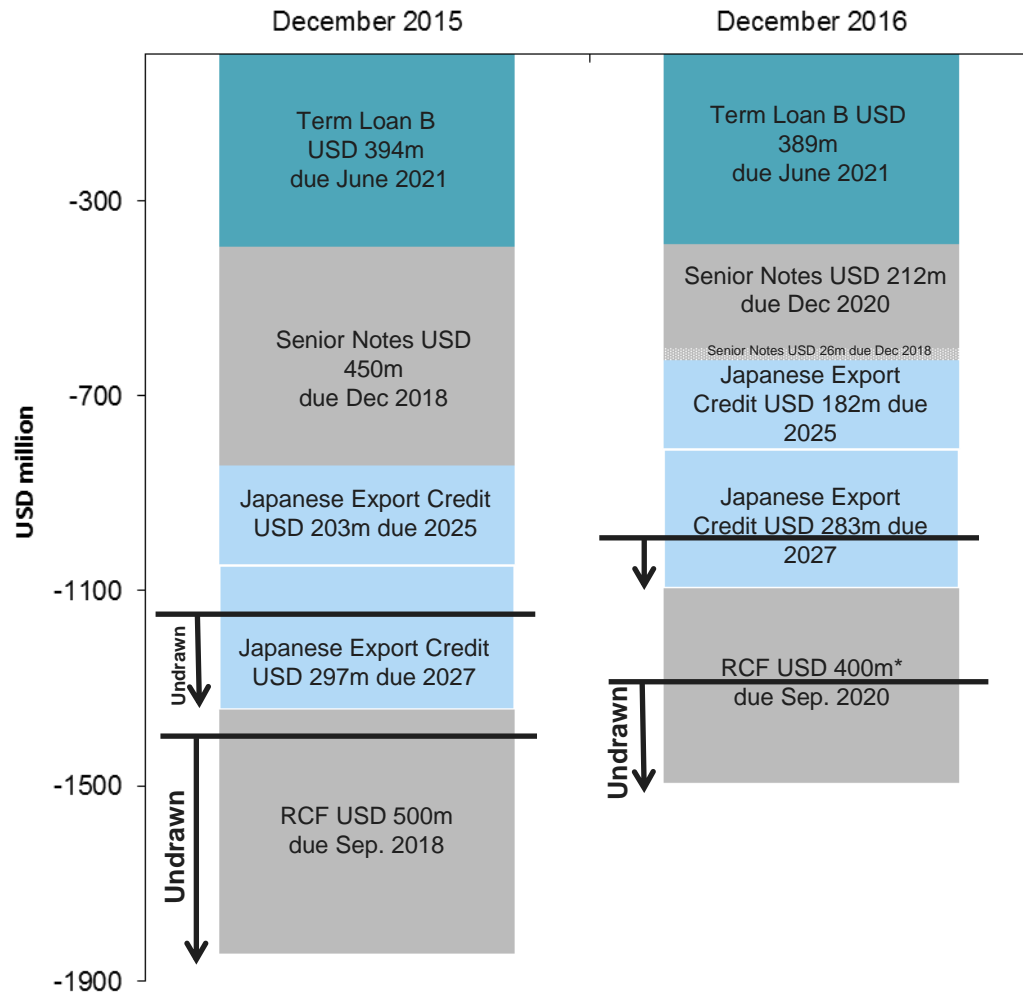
December 2015

December 2016

USD million

-300

-700

-1100

-1500

-1900

Term Loan B USD 394m due June 2021

Senior Notes USD 450m due Dec 2018

Japanese Export Credit USD 203m due 2025

Undrawn

Japanese Export Credit USD 297m due 2027

Undrawn

RCF USD 500m due Sep. 2018

Term Loan B USD 389m due June 2021

Senior Notes USD 212m due Dec 2020

Senior Notes USD 26m due Dec 2018

Japanese Export Credit USD 182m due 2025

Japanese Export Credit USD 283m due 2027

RCF USD 400m* due Sep. 2020

Undrawn